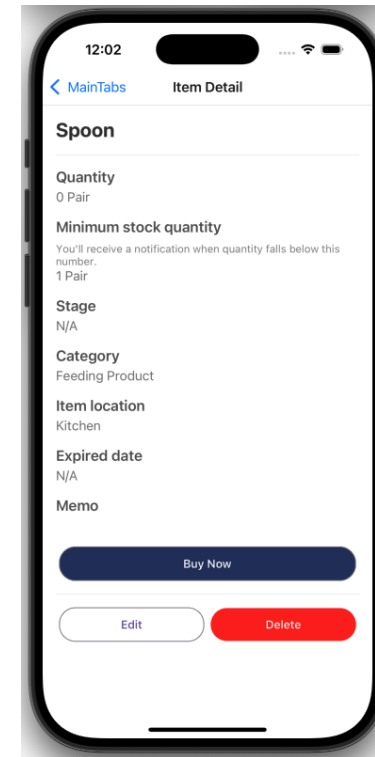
12:02

< MainTabs

Item Detail

Spoon

Quantity
0 Pair

Minimum stock quantity
You'll receive a notification when quantity falls below this number.
1 Pair

Stage
N/A

Category
Feeding Product

Item location
Kitchen

Expired date
N/A

Memo

Buy Now

Edit

Delete